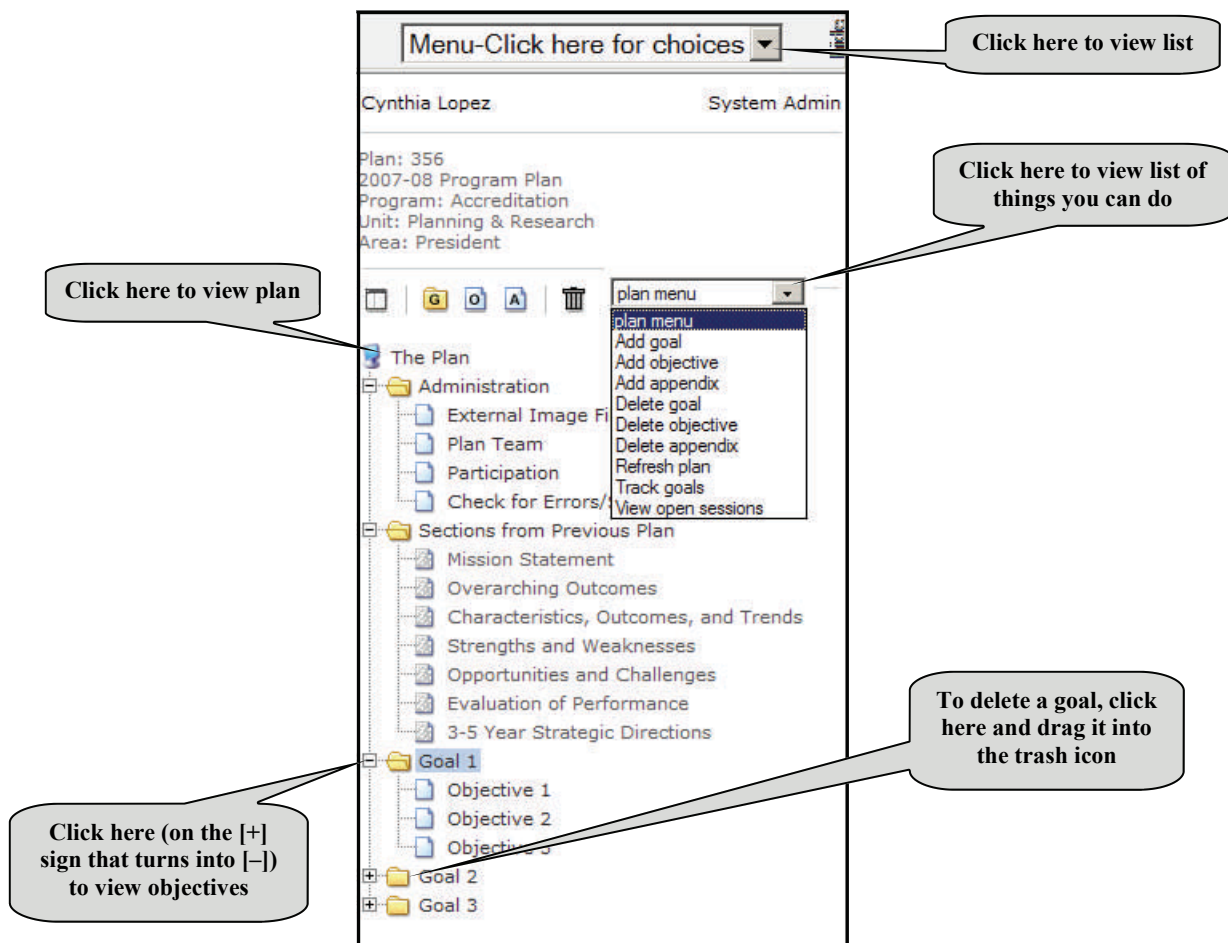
Menu-Click here for choices

Click here to view list

Cynthia Lopez System Admin

Plan: 356
2007-08 Program Plan
Program: Accreditation
Unit: Planning & Research
Area: President

Click here to view list of things you can do

Click here to view plan

G O A

plan menu

plan menu
Add goal
Add objective
Add appendix
Delete goal
Delete objective
Delete appendix
Refresh plan
Track goals
View open sessions

The Plan
Administration
External Image Fi
Plan Team
Participation
Check for Errors/
Sections from Previous Plan
Mission Statement
Overarching Outcomes
Characteristics, Outcomes, and Trends
Strengths and Weaknesses
Opportunities and Challenges
Evaluation of Performance
3-5 Year Strategic Directions
Goal 1
Objective 1
Objective 2
Objective 3
Goal 2
Goal 3

To delete a goal, click here and drag it into the trash icon

Click here (on the [+] sign that turns into [–]) to view objectives